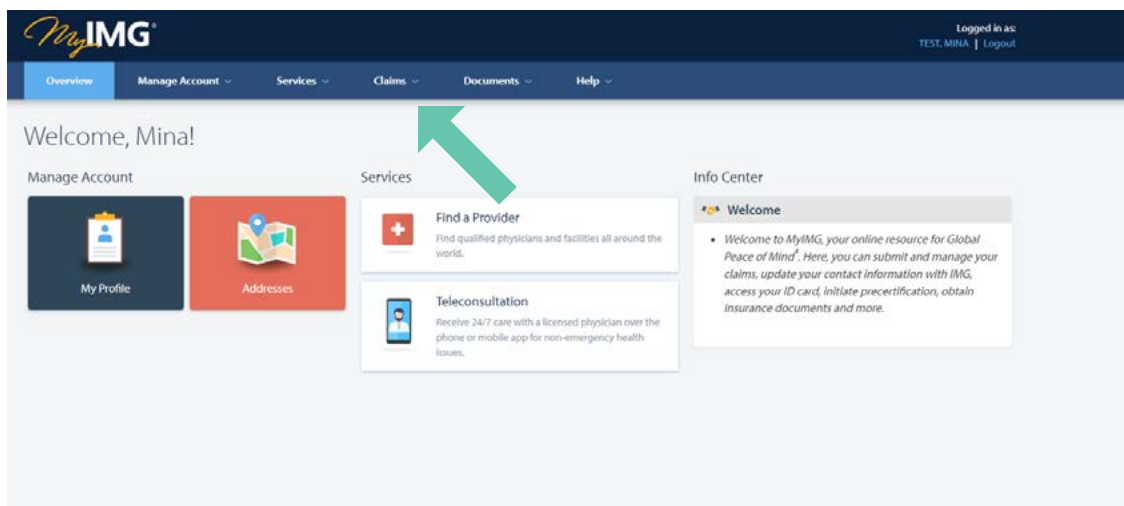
MyIMG®

Logged in as:
TEST, MINA | Logout

Overview
Manage Account
Services
Claims
Documents
Help

Welcome, Mina!

Manage Account

My Profile

Addresses

Services

Find a Provider
Find qualified physicians and facilities all around the world.

Teleconsultation
Receive 24/7 care with a licensed physician over the phone or mobile app for non-emergency health issues.

Info Center

Welcome

• Welcome to MyIMG, your online resource for Global Peace of Mind®. Here, you can submit and manage your claims, update your contact information with IMG, access your ID card, initiate precertification, obtain insurance documents and more.